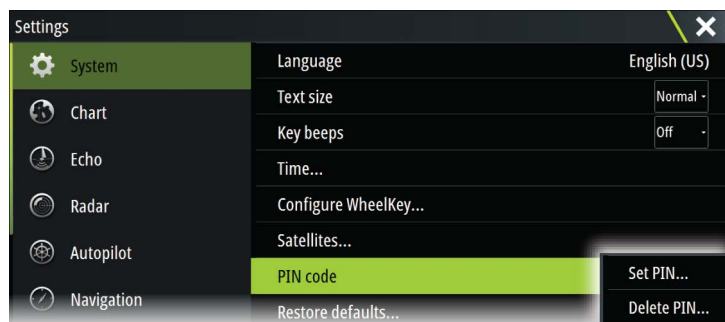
Settings

System
Chart
Echo
Radar
Autopilot
Navigation

Language English (US)
Text size Normal
Key beeps Off
Time...
Configure WheelKey...
Satellites...
PIN code
Restore defaults...

Set PIN...
Delete PIN...